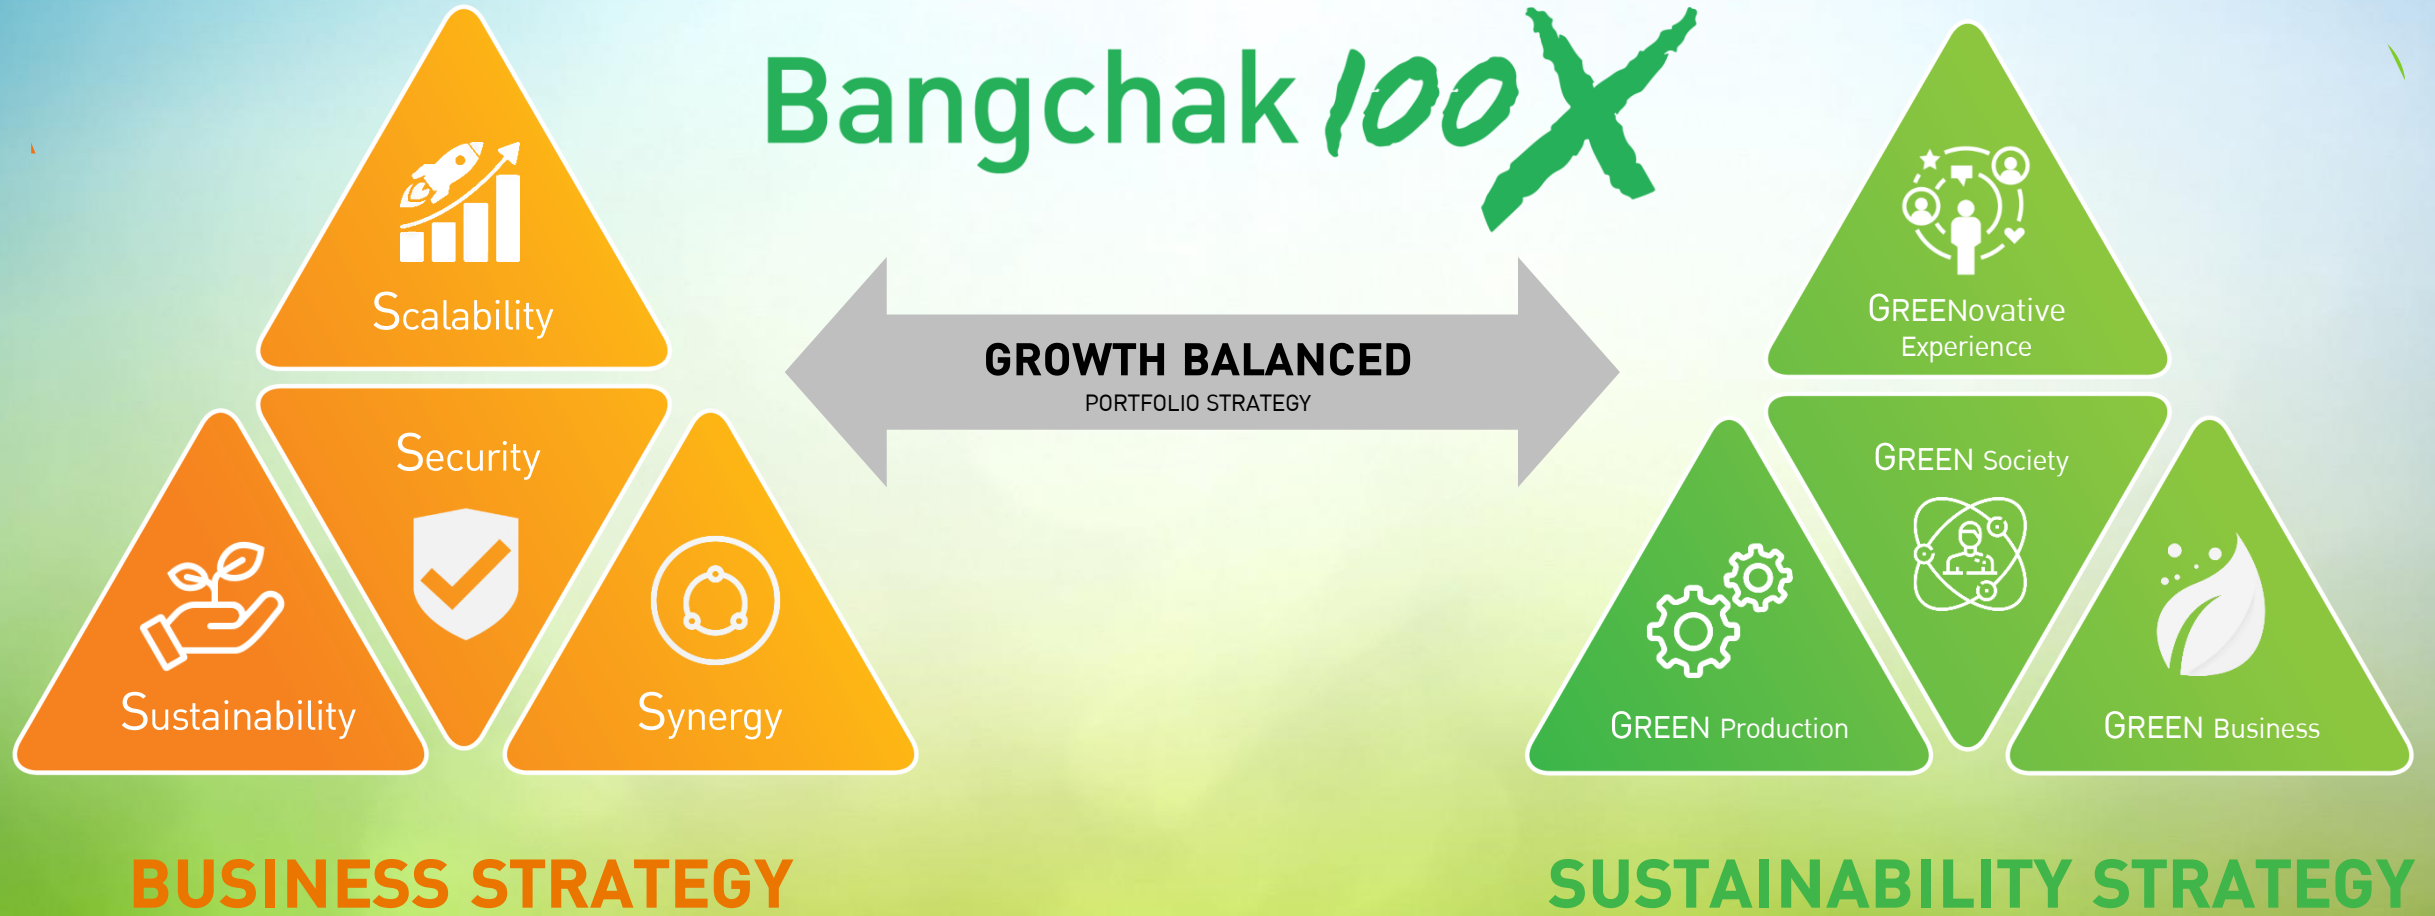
Scalability

Security

Sustainability

Synergy

Bangchak 100X

GROWTH BALANCED
PORTFOLIO STRATEGY

GREENovative Experience

GREEN Society

GREEN Production

GREEN Business

BUSINESS STRATEGY

SUSTAINABILITY STRATEGY